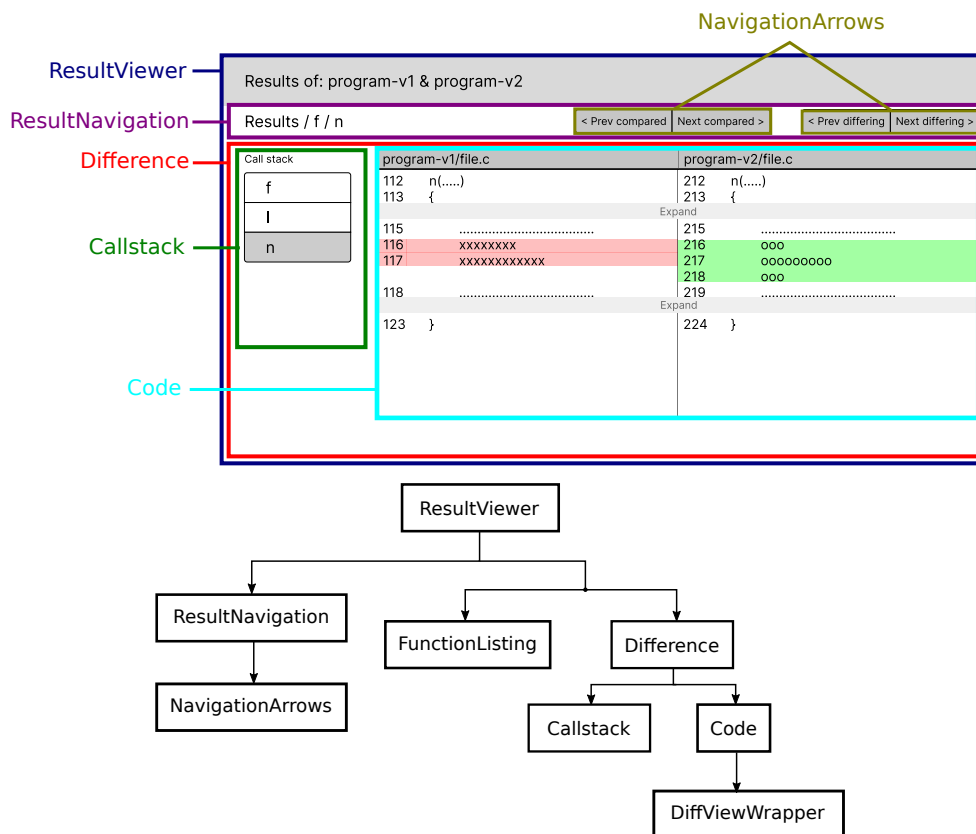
NavigationArrows

ResultViewer

Results of: program-v1 & program-v2

ResultNavigation

Results / f / n

< Prev compared | Next compared >

< Prev differing | Next differing >

Difference

Call stack

f

l

n

Callstack

| program-v1/file.c | program-v2/file.c |
|---|---|
| 112 n(.....) | 212 n(.....) |
| 113 { | 213 { |
| Expand | |
| 115 .................................... | 215 .................................... |
| 116 xxxxxxxx | 216 ooo |
| 117 xxxxxxxxxxxx | 217 ooooooooo |
| | 218 ooo |
| 118 .................................... | 219 .................................... |
| Expand | |
| 123 } | 224 } |

Code

ResultViewer

ResultNavigation

FunctionListing

Difference

NavigationArrows

Callstack

Code

DiffViewWrapper